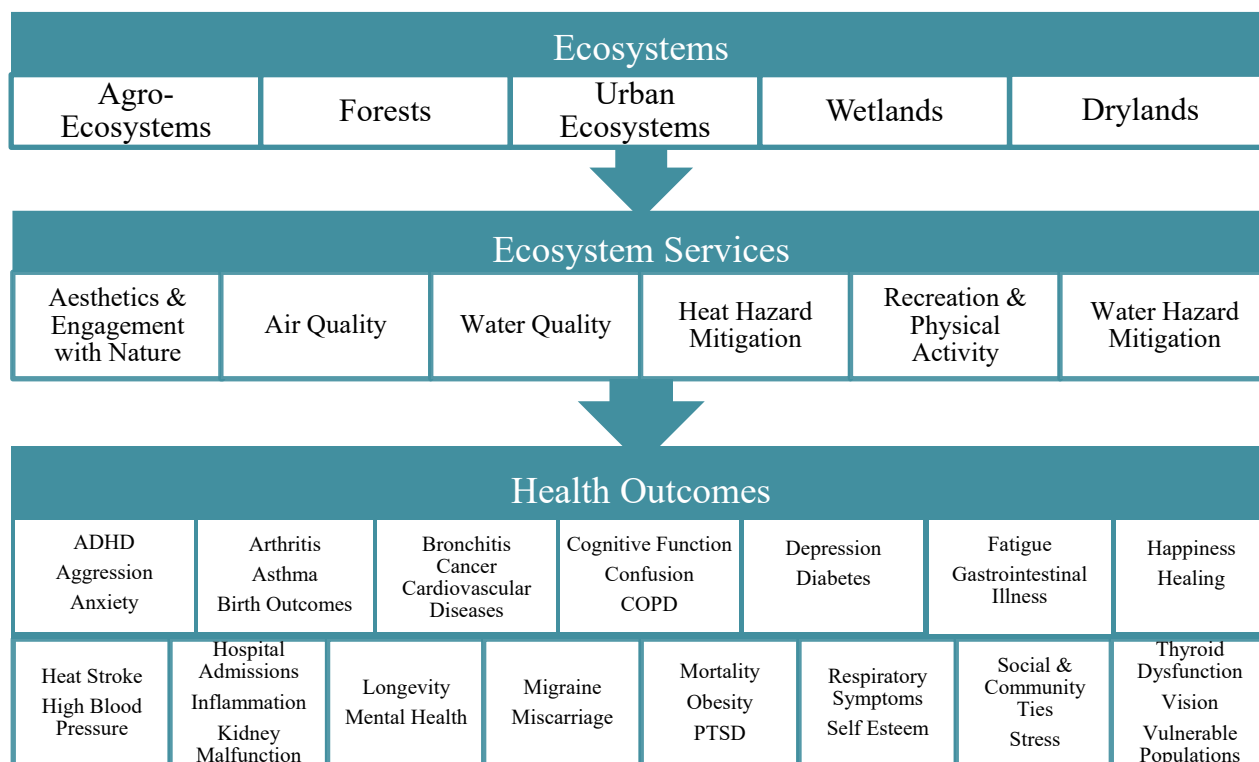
Ecosystems

Agro-Ecosystems

Forests

Urban Ecosystems

Wetlands

Drylands

Ecosystem Services

Aesthetics & Engagement with Nature

Air Quality

Water Quality

Heat Hazard Mitigation

Recreation & Physical Activity

Water Hazard Mitigation

Health Outcomes

ADHD
Aggression
Anxiety

Arthritis
Asthma
Birth Outcomes

Bronchitis
Cancer
Cardiovascular Diseases

Cognitive Function
Confusion
COPD

Depression
Diabetes

Fatigue
Gastrointestinal Illness

Happiness
Healing

Heat Stroke
High Blood Pressure

Hospital Admissions
Inflammation
Kidney Malfunction

Longevity
Mental Health

Migraine
Miscarriage

Mortality
Obesity
PTSD

Respiratory Symptoms
Self Esteem

Social & Community Ties
Stress

Thyroid Dysfunction
Vision
Vulnerable Populations